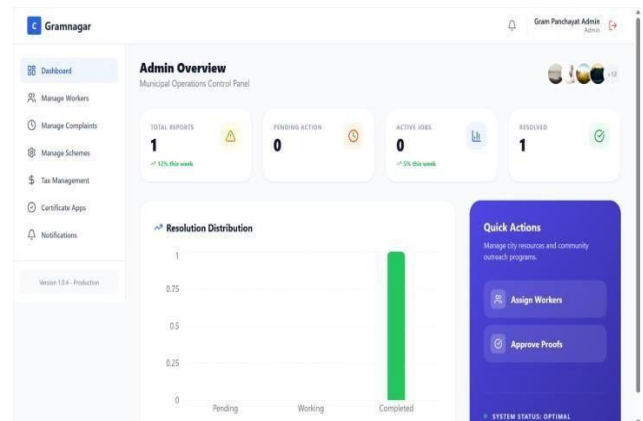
C Gramnagar

Gram Panchayat Admin
Admin

Dashboard
Manage Workers
Manage Complaints
Manage Schemes
Tax Management
Certificate Apps
Notifications

Version 1.0.4 - Production

Admin Overview
Municipal Operations Control Panel

+12

TOTAL REPORTS
1
↗ 12% this week

PENDING ACTION
0

ACTIVE JOBS
0
↗ 5% this week

RESOLVED
1

Resolution Distribution

1
0.75
0.5
0.25
0

Pending
Working
Completed

Quick Actions
Manage city resources and community outreach programs.

Assign Workers

Approve Proofs

SYSTEM STATUS: OPTIMAL